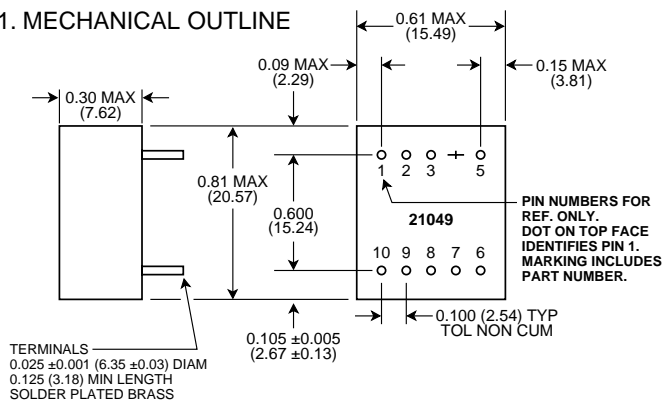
1. MECHANICAL OUTLINE

0.61 MAX
(15.49)

0.09 MAX
(2.29)

0.15 MAX
(3.81)

0.30 MAX
(7.62)

0.81 MAX
(20.57)

0.600
(15.24)

1 2 3 5

21049

10 9 8 7 6

PIN NUMBERS FOR REF. ONLY. DOT ON TOP FACE IDENTIFIES PIN 1. MARKING INCLUDES PART NUMBER.

0.100 (2.54) TYP
TOL NON CUM

0.105 ±0.005
(2.67 ±0.13)

TERMINALS
0.025 ±0.001 (6.35 ±0.03) DIAM
0.125 (3.18) MIN LENGTH
SOLDER PLATED BRASS